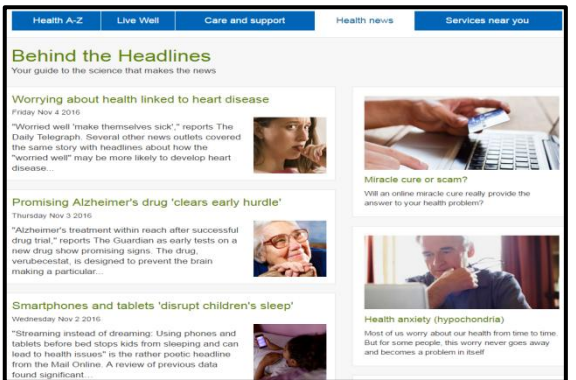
Health A-Z | Live Well | Care and support | Health news | Services near you

Behind the Headlines
Your guide to the science that makes the news

Worrying about health linked to heart disease
Friday Nov 4 2016
"Worried well 'make themselves sick'," reports The Daily Telegraph. Several other news outlets covered the same story with headlines about how the "worried well" may be more likely to develop heart disease...

Promising Alzheimer's drug 'clears early hurdle'
Thursday Nov 3 2016
"Alzheimer's treatment within reach after successful drug trial," reports The Guardian as early tests on a new drug show promising signs. The drug, verubecestat, is designed to prevent the brain making a particular...

Smartphones and tablets 'disrupt children's sleep'
Wednesday Nov 2 2016
"Streaming instead of dreaming: Using phones and tablets before bed stops kids from sleeping and can lead to health issues" is the rather poetic headline from the Mail Online. A review of previous data found significant...

Miracle cure or scam?
Will an online miracle cure really provide the answer to your health problem?

Health anxiety (hypochondria)
Most of us worry about our health from time to time. But for some people, this worry never goes away and becomes a problem in itself